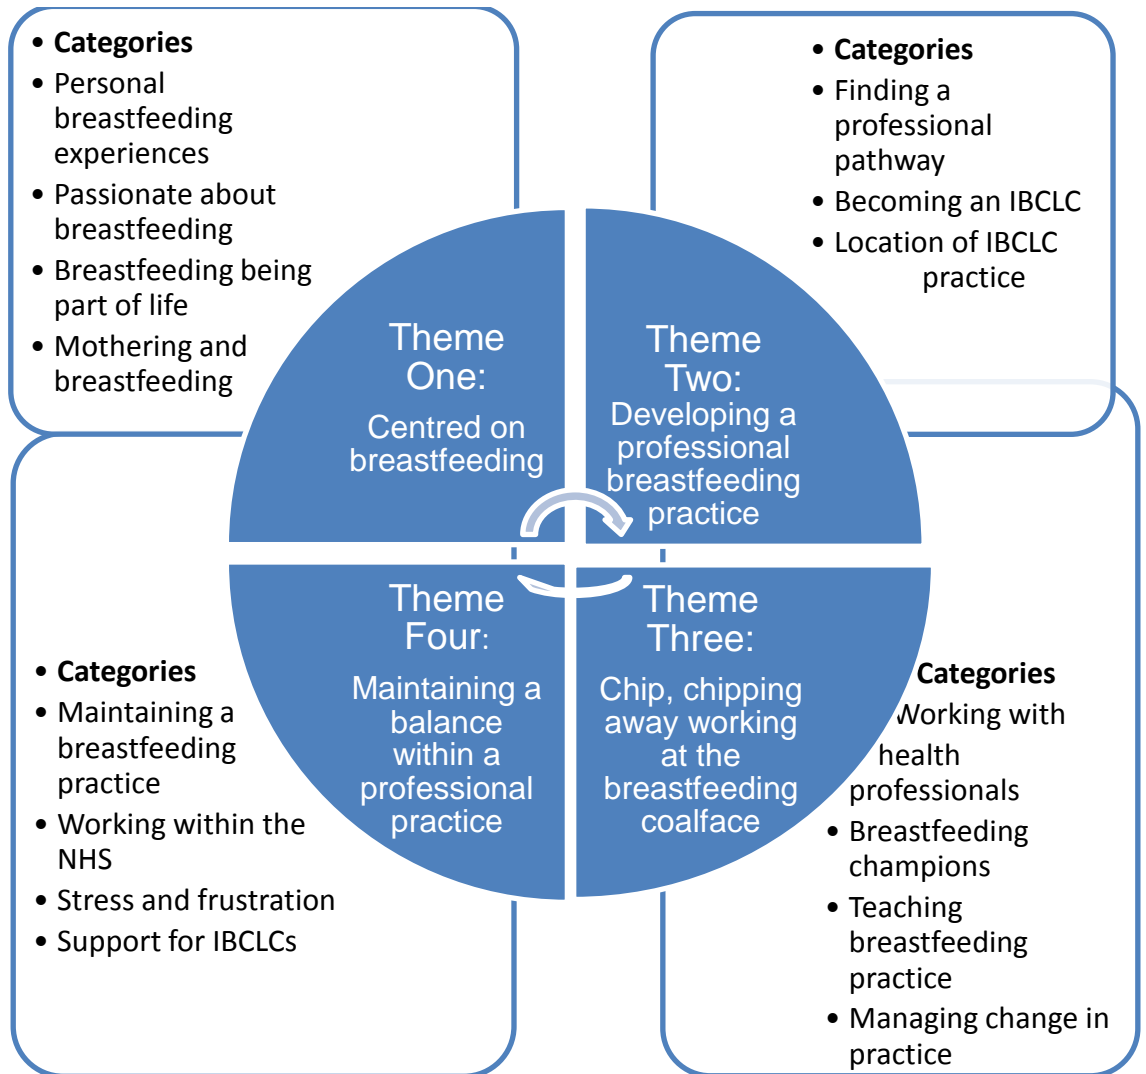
• Categories
• Personal breastfeeding experiences
• Passionate about breastfeeding
• Breastfeeding being part of life
• Mothering and breastfeeding

• Categories
• Finding a professional pathway
• Becoming an IBCLC
• Location of IBCLC practice

Theme One:
Centred on breastfeeding

Theme Two:
Developing a professional breastfeeding practice

Theme Four:
Maintaining a balance within a professional practice

Theme Three:
Chip, chipping away working at the breastfeeding coalface

• Categories
• Maintaining a breastfeeding practice
• Working within the NHS
• Stress and frustration
• Support for IBCLCs

Categories
Working with health professionals
• Breastfeeding champions
• Teaching breastfeeding practice
• Managing change in practice